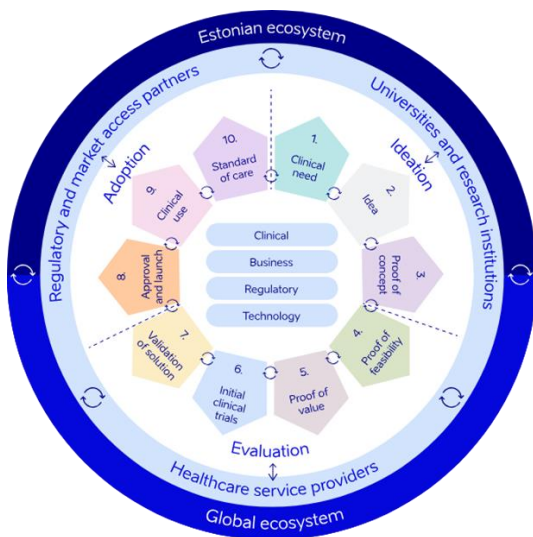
Estonian ecosystem

Regulatory and market access partners

Universities and research institutions

Adoption

Ideation

10. Standard of care

1. Clinical need

2. Idea

3. Proof of concept

4. Proof of feasibility

5. Proof of value

6. Initial clinical trials

7. Validation of solution

8. Approval and launch

9. Clinical use

Clinical

Business

Regulatory

Technology

Evaluation

Healthcare service providers

Global ecosystem